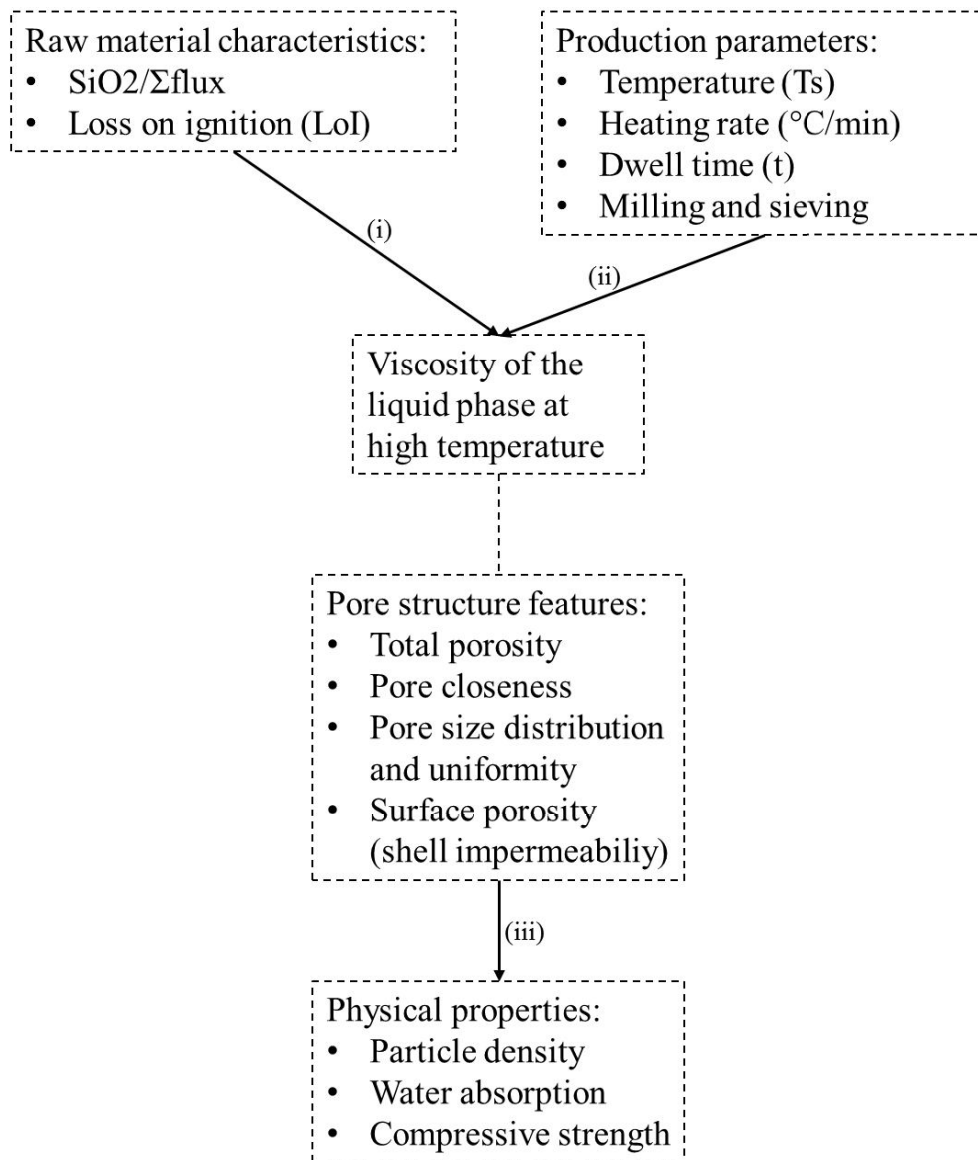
Raw material characteristics:
• SiO2/Σflux
• Loss on ignition (LoI)

Production parameters:
• Temperature (Ts)
• Heating rate (°C/min)
• Dwell time (t)
• Milling and sieving

(i)

(ii)

Viscosity of the liquid phase at high temperature

Pore structure features:
• Total porosity
• Pore closeness
• Pore size distribution and uniformity
• Surface porosity (shell impermeabiliy)

(iii)

Physical properties:
• Particle density
• Water absorption
• Compressive strength